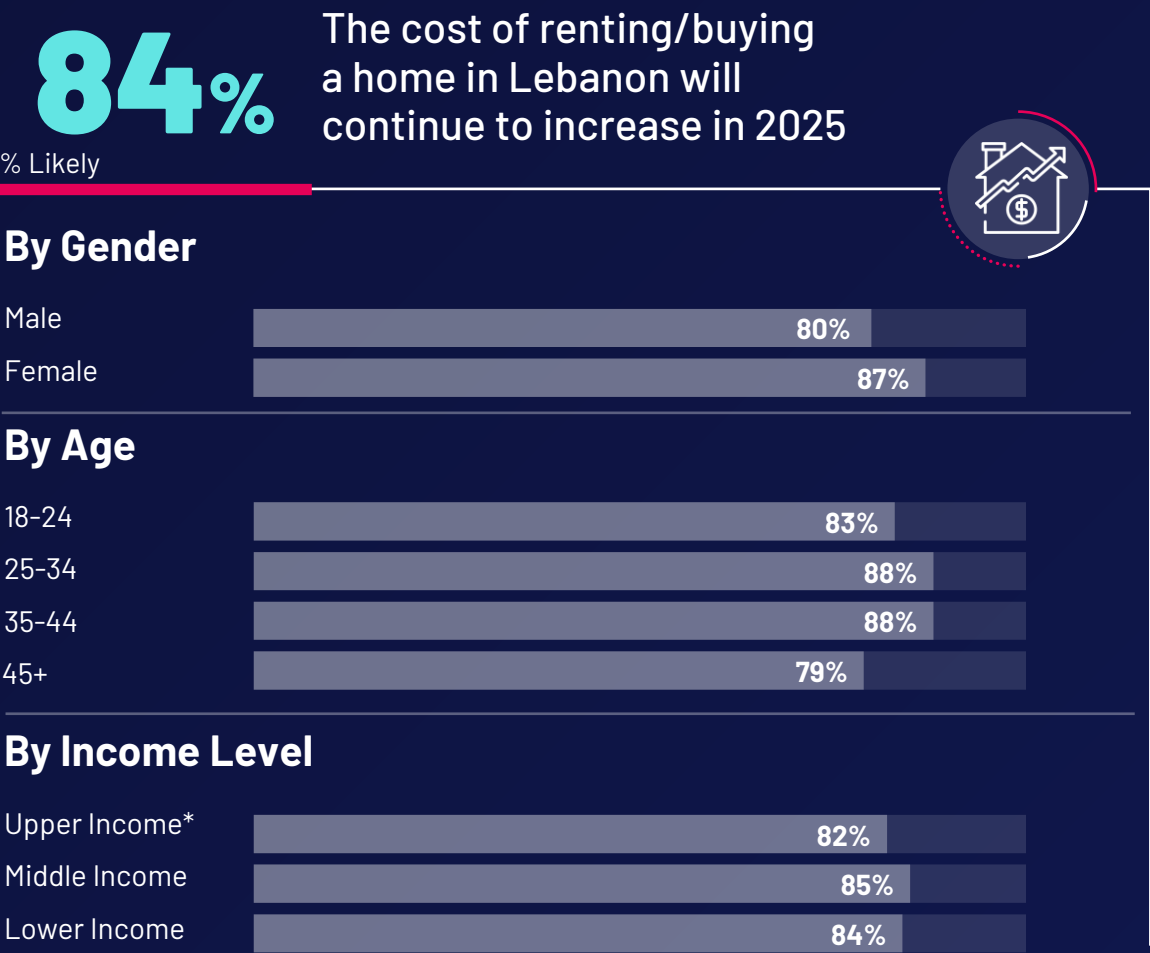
84%

% Likely

The cost of renting/buying a home in Lebanon will continue to increase in 2025

By Gender

Male 80%

Female 87%

By Age

18-24 83%

25-34 88%

35-44 88%

45+ 79%

By Income Level

Upper Income* 82%

Middle Income 85%

Lower Income 84%